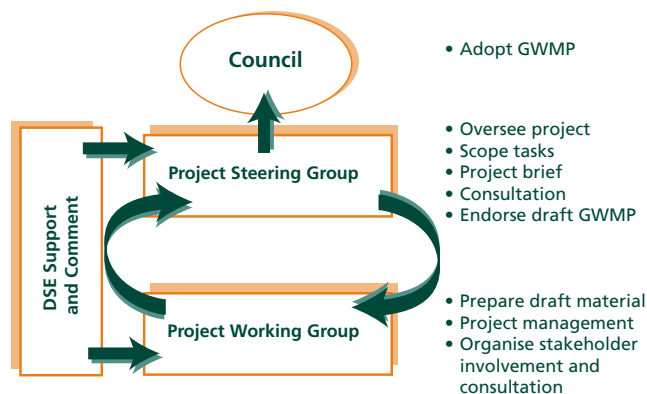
Council

DSE Support and Comment

Project Steering Group

Project Working Group

• Adopt GWMP

• Oversee project
• Scope tasks
• Project brief
• Consultation
• Endorse draft GWMP

• Prepare draft material
• Project management
• Organise stakeholder involvement and consultation